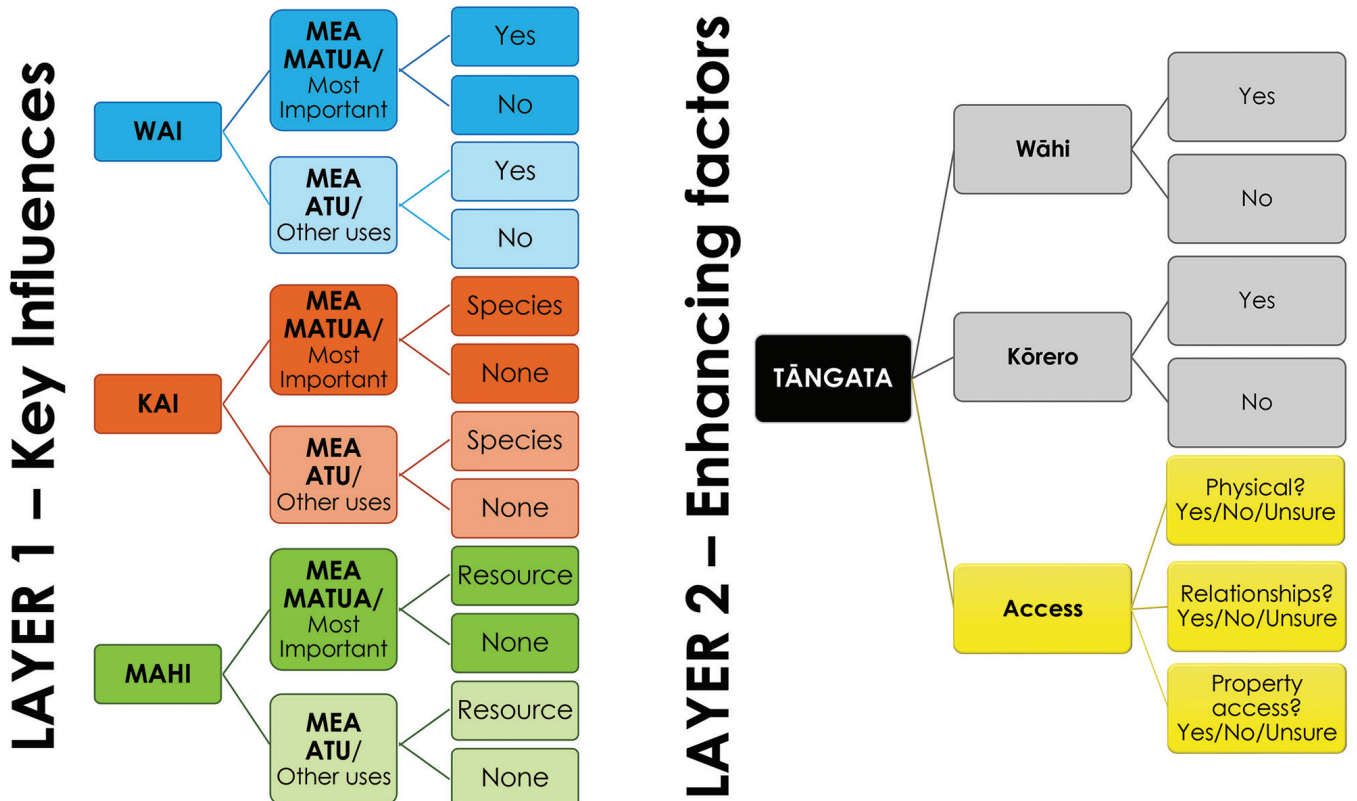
LAYER 1 – Key Influences

WAI

MEA MATUA/ Most Important

Yes

No

MEA ATU/ Other uses

Yes

No

KAI

MEA MATUA/ Most Important

Species

None

MEA ATU/ Other uses

Species

None

MAHI

MEA MATUA/ Most Important

Resource

None

MEA ATU/ Other uses

Resource

None

LAYER 2 – Enhancing factors

TĀNGATA

Wāhi

Yes

No

Kōrero

Yes

No

Access

Physical? Yes/No/Unsure

Relationships? Yes/No/Unsure

Property access? Yes/No/Unsure